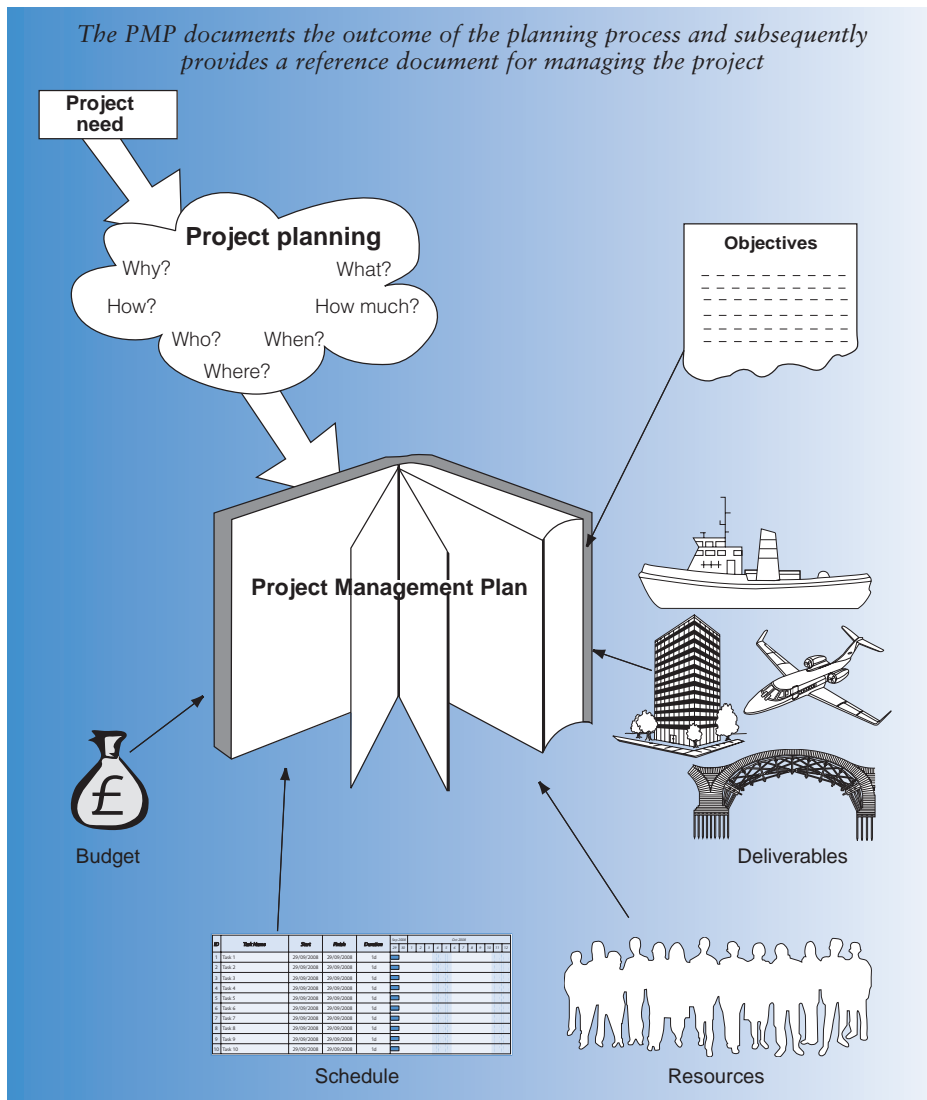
The PMP documents the outcome of the planning process and subsequently provides a reference document for managing the project

Project need

Project planning
Why?
What?
How?
How much?
Who?
When?
Where?

Objectives

Project Management Plan

£

Budget

Deliverables

| ID | Task Name | Start | Finish | Duration |
|---|---|---|---|---|
| 1 | Task 1 | 29/09/2008 | 29/09/2008 | 1d |
| 2 | Task 2 | 29/09/2008 | 29/09/2008 | 1d |
| 3 | Task 3 | 29/09/2008 | 29/09/2008 | 1d |
| 4 | Task 4 | 29/09/2008 | 29/09/2008 | 1d |
| 5 | Task 5 | 29/09/2008 | 29/09/2008 | 1d |
| 6 | Task 6 | 29/09/2008 | 29/09/2008 | 1d |
| 7 | Task 7 | 29/09/2008 | 29/09/2008 | 1d |
| 8 | Task 8 | 29/09/2008 | 29/09/2008 | 1d |
| 9 | Task 9 | 29/09/2008 | 29/09/2008 | 1d |
| 10 | Task 10 | 29/09/2008 | 29/09/2008 | 1d |

Schedule

Resources